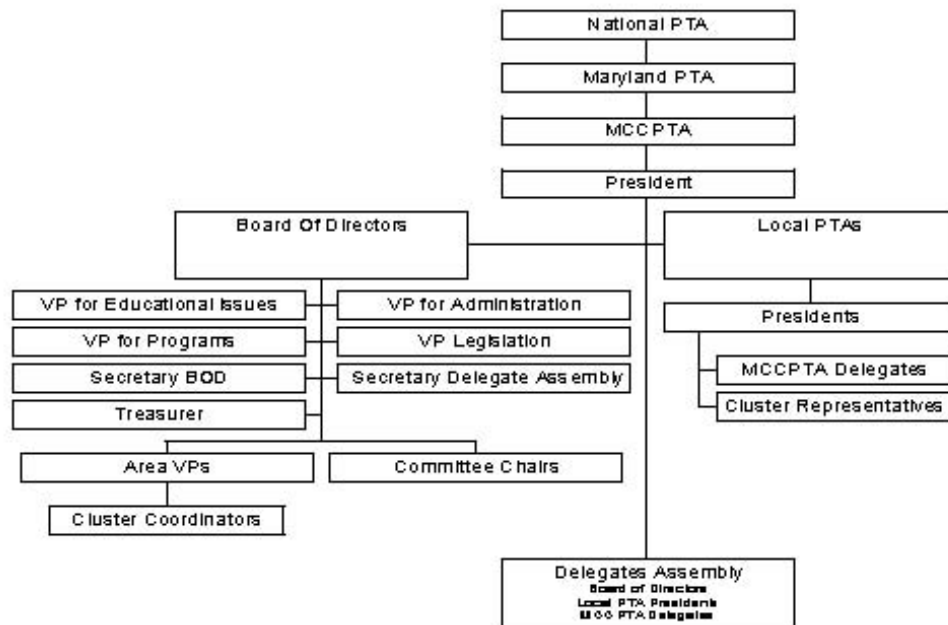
National PTA

Maryland PTA

MCCPTA

President

Board Of Directors

Local PTAs

VP for Educational Issues

VP for Administration

VP for Programs

VP Legislation

Secretary BOD

Secretary Delegate Assembly

Treasurer

Presidents

MCCPTA Delegates

Cluster Representatives

Area VPs

Committee Chairs

Cluster Coordinators

Delegates Assembly
Board of Directors
Local PTA Presidents
MCC PTA Delegates